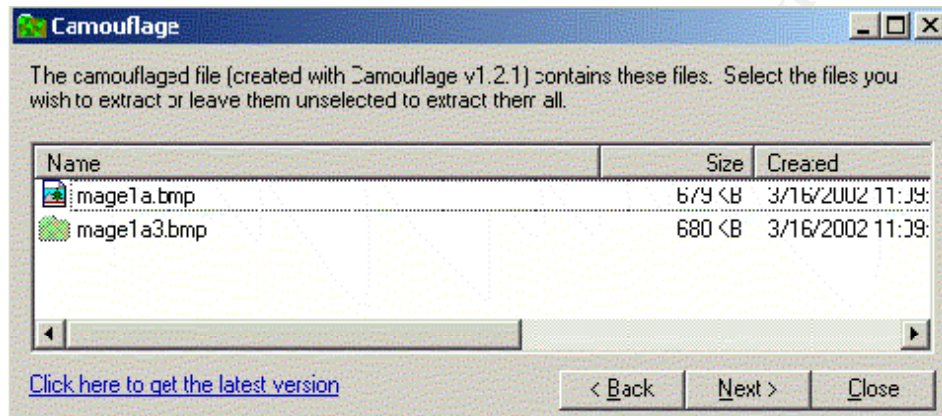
Camouflage

The camouflaged file (created with Camouflage v1.2.1) contains these files. Select the files you wish to extract or leave them unselected to extract them all.

| Name | Size | Created |
|---|---|---|
| mage1a.bmp | 679 KB | 3/16/2002 11:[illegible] |
| mage1a3.bmp | 680 KB | 3/16/2002 11:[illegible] |

Click here to get the latest version

< Back
Next >
Close